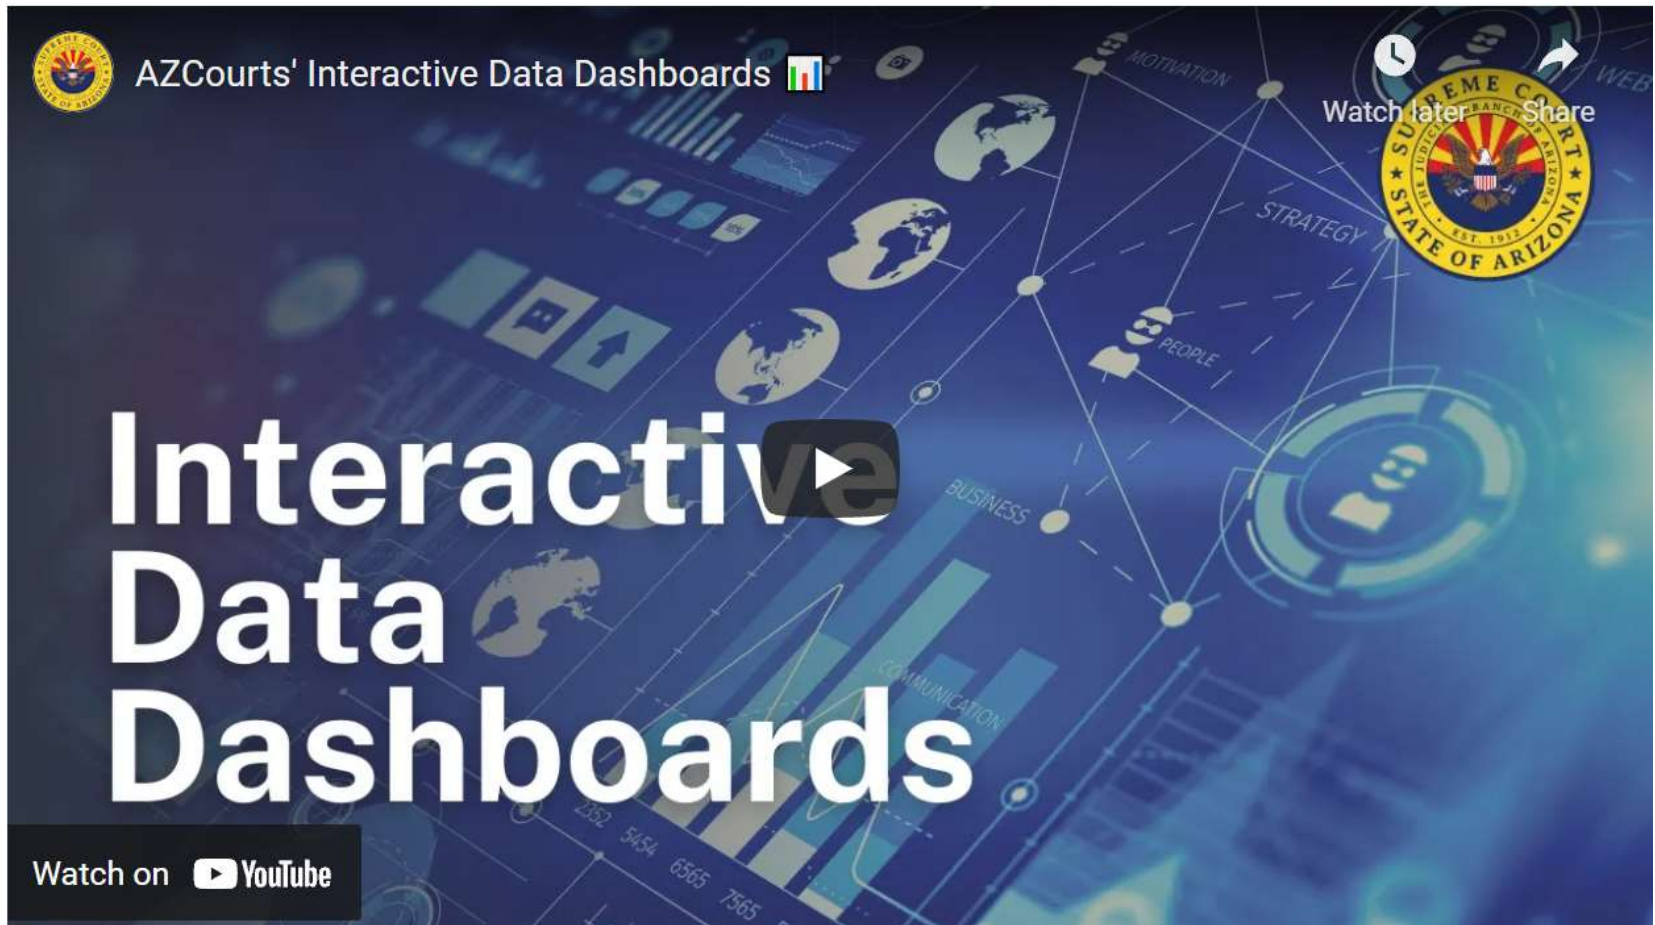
AZCourts' Interactive Data Dashboards 📊

Watch later

Share

SUPREME COURT
THE JUDICIAL BRANCH OF ARIZONA
EST. 1912
STATE OF ARIZONA

MOTIVATION

WEB

STRATEGY

PEOPLE

BUSINESS

COMMUNICATION

Interactive Data Dashboards

2352 5454 6565 7565

Watch on YouTube